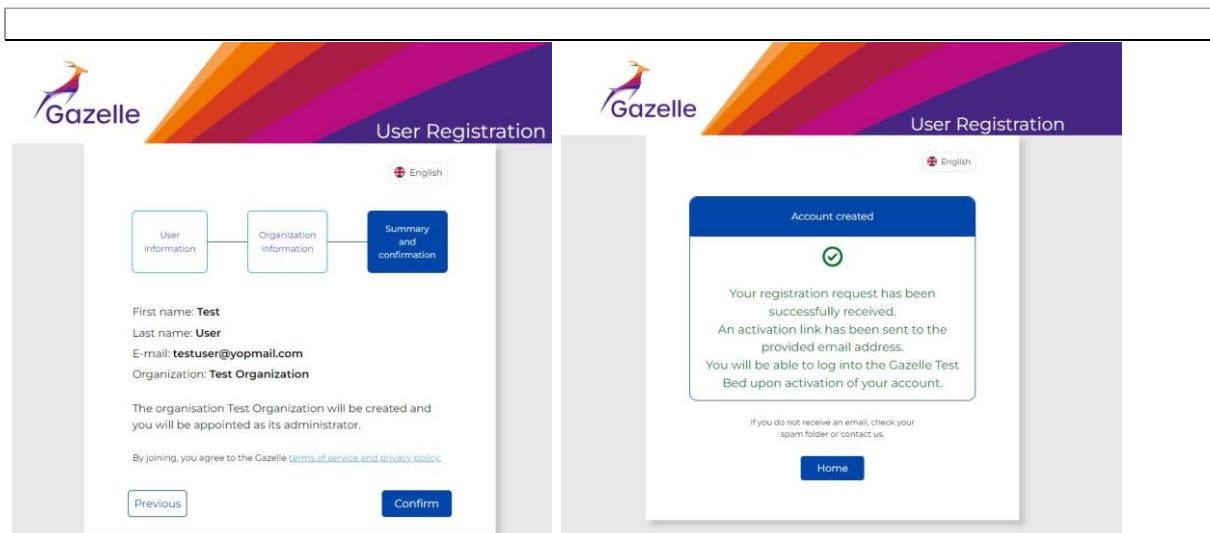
Gazelle

User Registration

English

User information

Organization information

Summary and confirmation

First name: **Test**

Last name: **User**

E-mail: **testuser@yopmail.com**

Organization: **Test Organization**

The organisation Test Organization will be created and you will be appointed as its administrator.

By joining, you agree to the Gazelle terms of service and privacy policy.

Previous

Confirm

Gazelle

User Registration

English

Account created

Your registration request has been successfully received.
An activation link has been sent to the provided email address.
You will be able to log into the Gazelle Test Bed upon activation of your account.

If you do not receive an email, check your spam folder or contact us.

Home